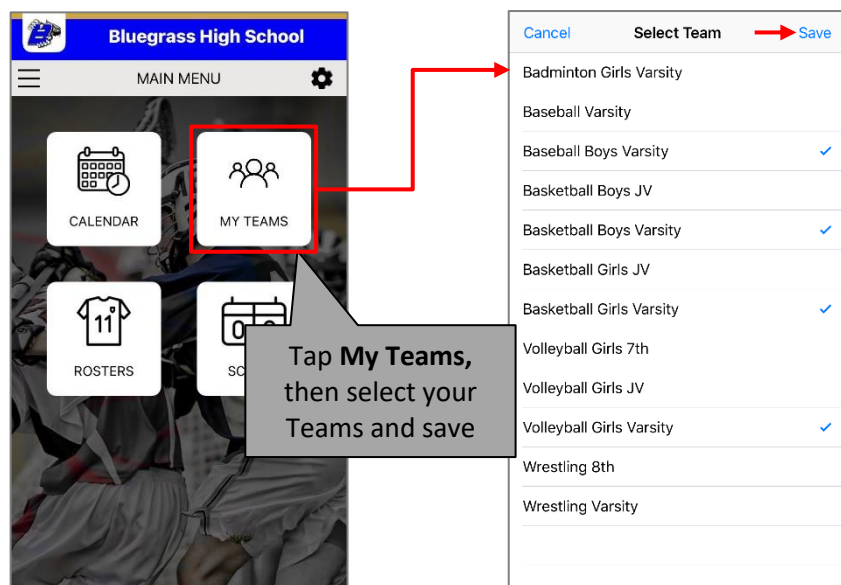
Bluegrass High School

MAIN MENU

CALENDAR

MY TEAMS

11

ROSTERS

SC

Tap **My Teams,** then select your Teams and save

Cancel

Select Team

Save

Badminton Girls Varsity

Baseball Varsity

Baseball Boys Varsity ✓

Basketball Boys JV

Basketball Boys Varsity ✓

Basketball Girls JV

Basketball Girls Varsity ✓

Volleyball Girls 7th

Volleyball Girls JV

Volleyball Girls Varsity ✓

Wrestling 8th

Wrestling Varsity